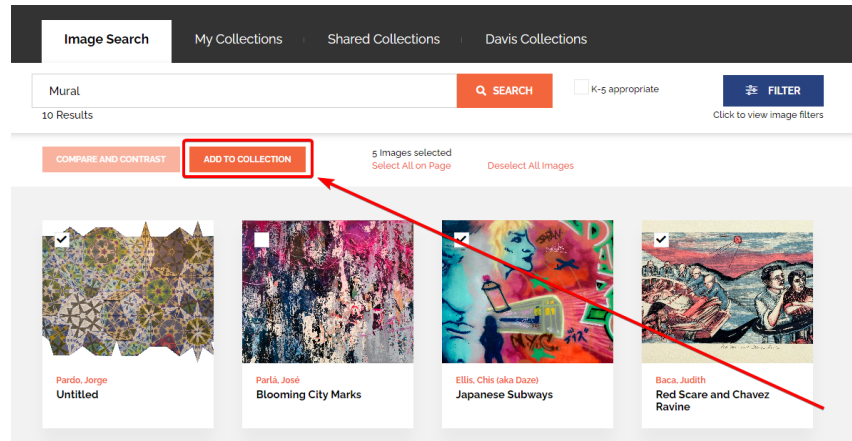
Image Search
My Collections
Shared Collections
Davis Collections

Mural
SEARCH
K-5 appropriate
FILTER
Click to view image filters
10 Results

COMPARE AND CONTRAST
ADD TO COLLECTION
5 Images selected
Select All on Page
Deselect All Images

Pardo, Jorge
Untitled

Parlá, José
Blooming City Marks

Ellis, Chis (aka Daze)
Japanese Subways

Baca, Judith
Red Scare and Chavez Ravine